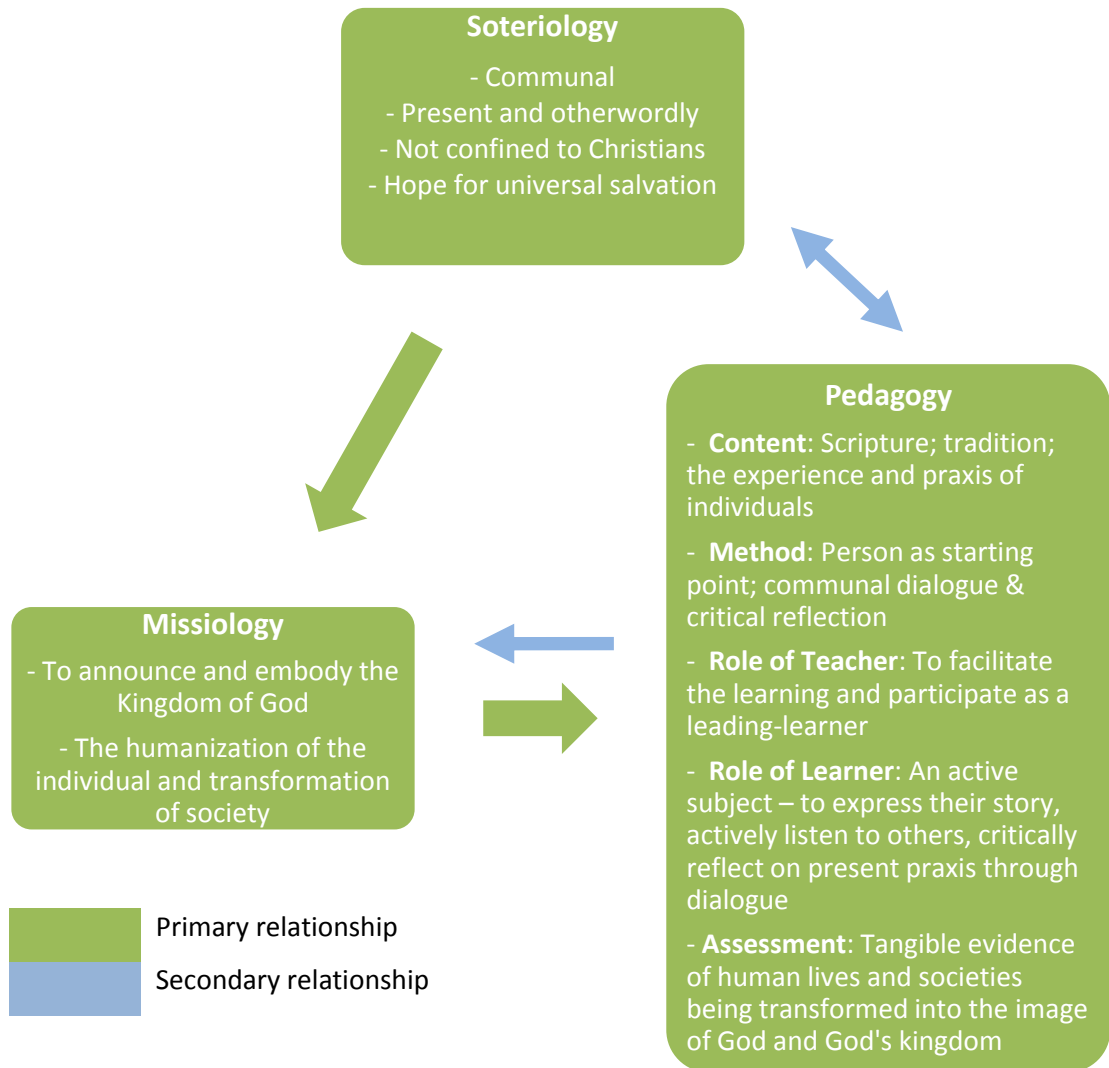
**Soteriology**

- Communal
- Present and otherwordly
- Not confined to Christians
- Hope for universal salvation

**Pedagogy**

- **Content**: Scripture; tradition; the experience and praxis of individuals

- **Method**: Person as starting point; communal dialogue & critical reflection

- **Role of Teacher**: To facilitate the learning and participate as a leading-learner

- **Role of Learner**: An active subject – to express their story, actively listen to others, critically reflect on present praxis through dialogue

- **Assessment**: Tangible evidence of human lives and societies being transformed into the image of God and God's kingdom

**Missiology**

- To announce and embody the Kingdom of God

- The humanization of the individual and transformation of society

Primary relationship

Secondary relationship